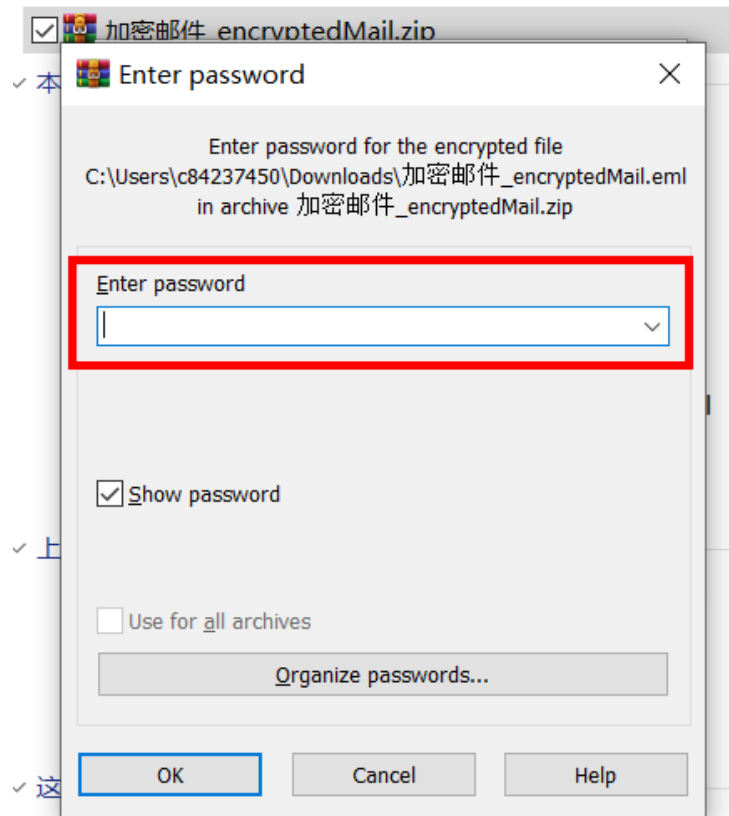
加密邮件_encryptedMail.zip

本

Enter password

Enter password for the encrypted file C:\Users\c84237450\Downloads\加密邮件_encryptedMail.eml in archive 加密邮件_encryptedMail.zip

Enter password

Show password

上

Use for all archives

Organize passwords...

这

OK

Cancel

Help